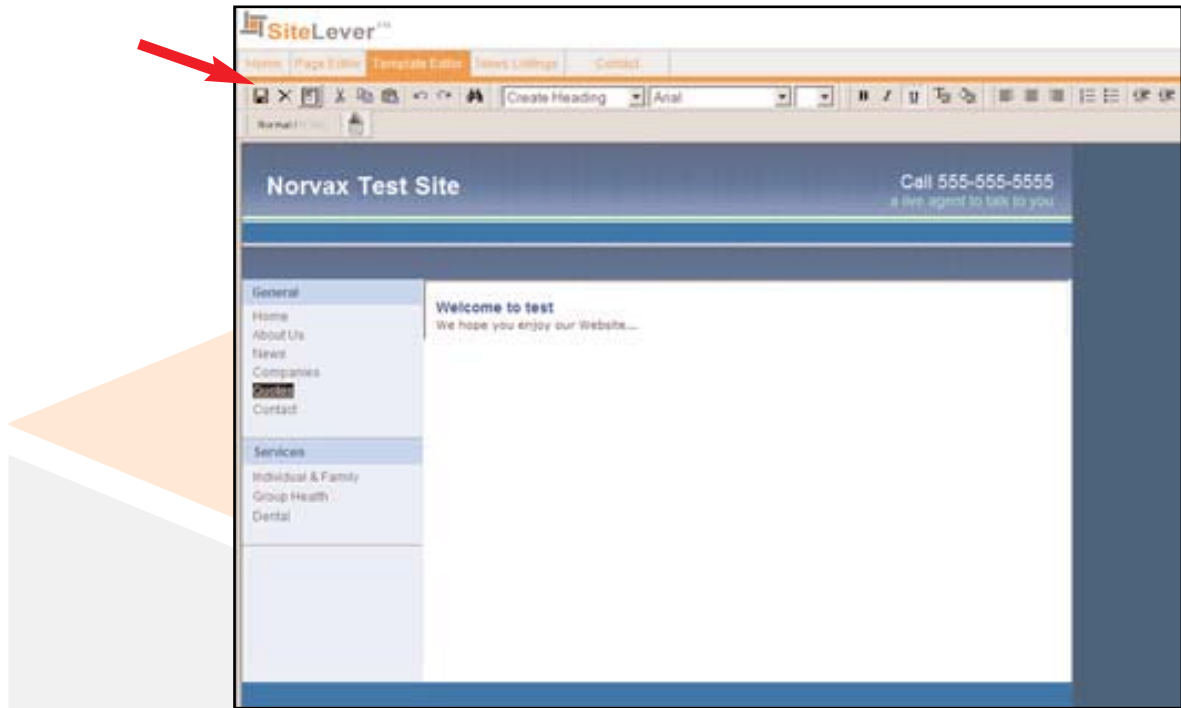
SiteLever™

Home | Page Editor | Template Editor | News Listings | Contact

Create Heading | Arial

Normal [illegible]

Norvax Test Site

Call 555-555-5555
a live agent to talk to you

General
Home
About Us
News
Companies
Quotes
Contact

Services
Individual & Family
Group Health
Dental

Welcome to test
We hope you enjoy our Website....